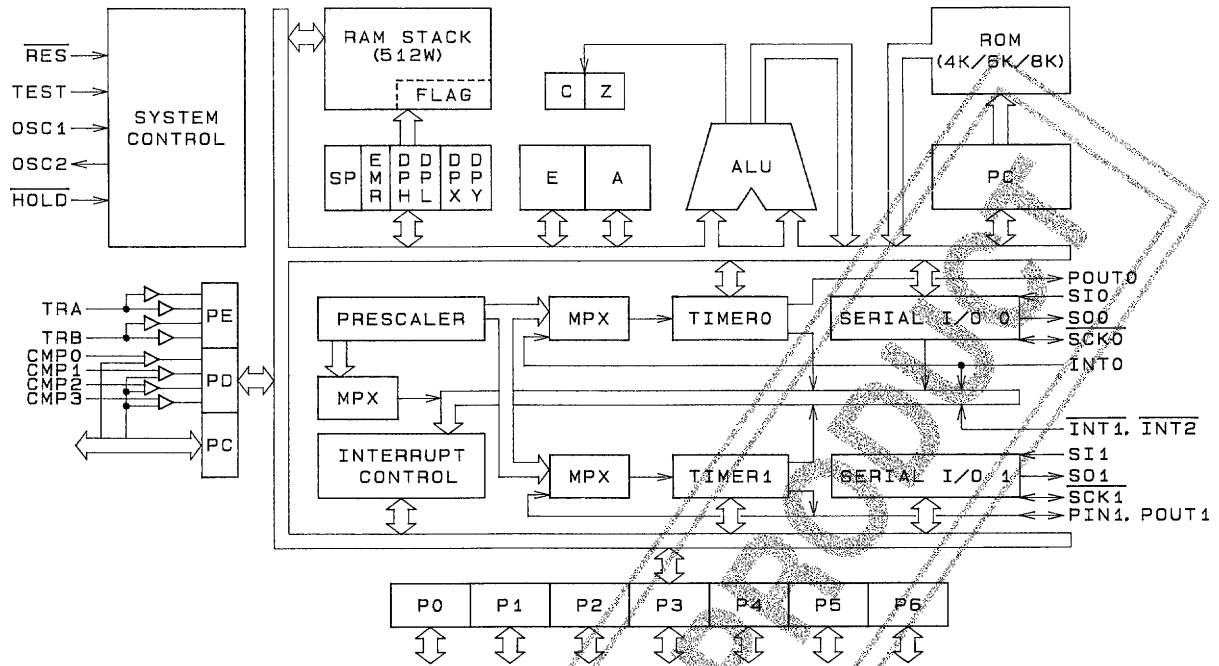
$\overline{RES}$
TEST
OSC1
OSC2
$\overline{HOLD}$

SYSTEM CONTROL

RAM STACK (512W)
FLAG

SP
E M R
D P H
D P L
D P X
D P Y

C
Z

E
A

ALU

ROM (4K/6K/8K)

PC

TRA
TRB
CMP0
CMP1
CMP2
CMP3

PE
PD
PC

PRESCALER
MPX
MPX
TIMER0
SERIAL I/O 0
POUT0
SI0
SO0
$\overline{SCK0}$
INT0

MPX
INTERRUPT CONTROL
$\overline{INT1}$, $\overline{INT2}$

MPX
TIMER1
SERIAL I/O 1
SI1
SO1
$\overline{SCK1}$
PIN1, POUT1

P0
P1
P2
P3
P4
P5
P6

PRODUCT